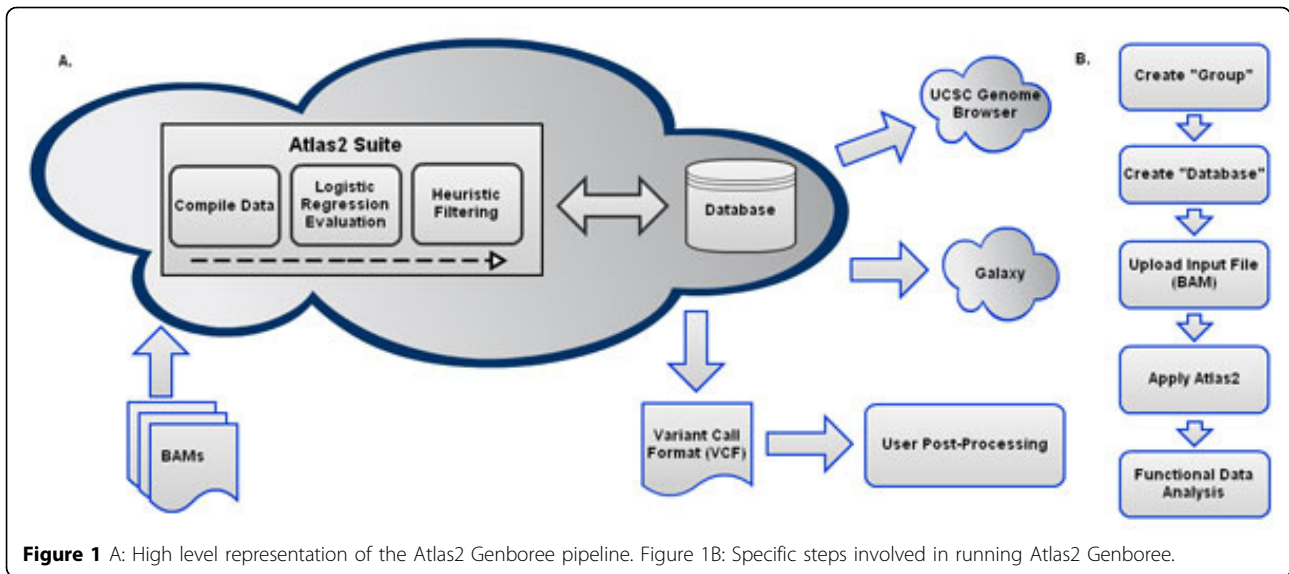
A.

Atlas2 Suite

Compile Data

Logistic Regression Evaluation

Heuristic Filtering

Database

UCSC Genome Browser

Galaxy

BAMs

Variant Call Format (VCF)

User Post-Processing

B.

Create "Group"

Create "Database"

Upload Input File (BAM)

Apply Atlas2

Functional Data Analysis

**Figure 1** A: High level representation of the Atlas2 Genboree pipeline. Figure 1B: Specific steps involved in running Atlas2 Genboree.